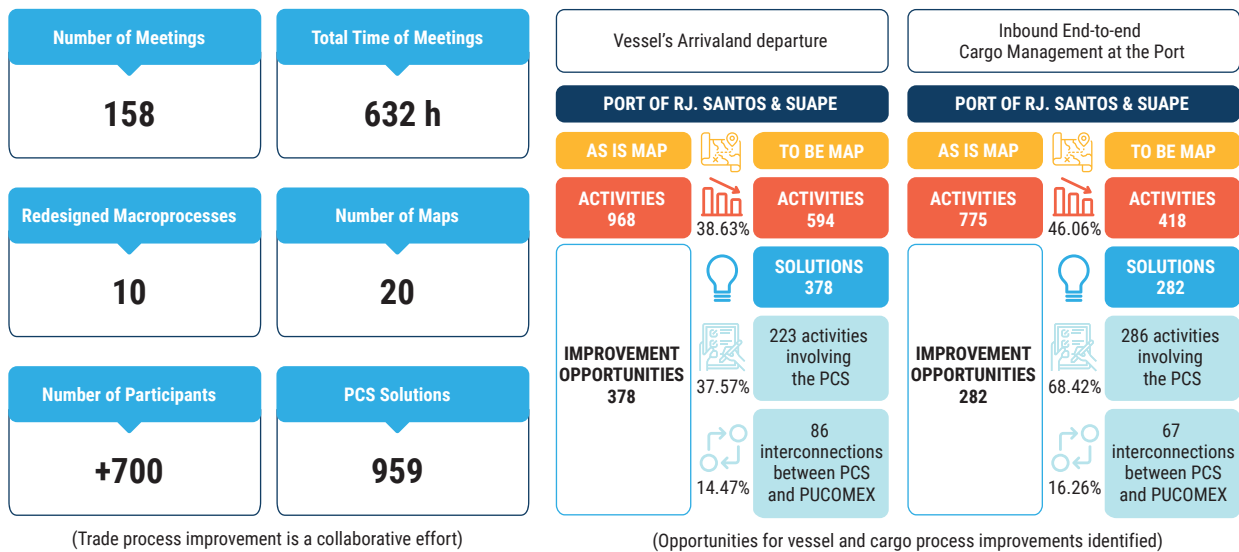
Number of Meetings

158

Total Time of Meetings

632 h

Redesigned Macroprocesses

10

Number of Maps

20

Number of Participants

+700

PCS Solutions

959

(Trade process improvement is a collaborative effort)

Vessel's Arrivaland departure

PORT OF RJ. SANTOS & SUAPE

AS IS MAP

TO BE MAP

ACTIVITIES 968

38.63%

ACTIVITIES 594

IMPROVEMENT OPPORTUNITIES 378

SOLUTIONS 378

37.57%

223 activities involving the PCS

14.47%

86 interconnections between PCS and PUCOMEX

Inbound End-to-end Cargo Management at the Port

PORT OF RJ. SANTOS & SUAPE

AS IS MAP

TO BE MAP

ACTIVITIES 775

46.06%

ACTIVITIES 418

IMPROVEMENT OPPORTUNITIES 282

SOLUTIONS 282

68.42%

286 activities involving the PCS

16.26%

67 interconnections between PCS and PUCOMEX

(Opportunities for vessel and cargo process improvements identified)